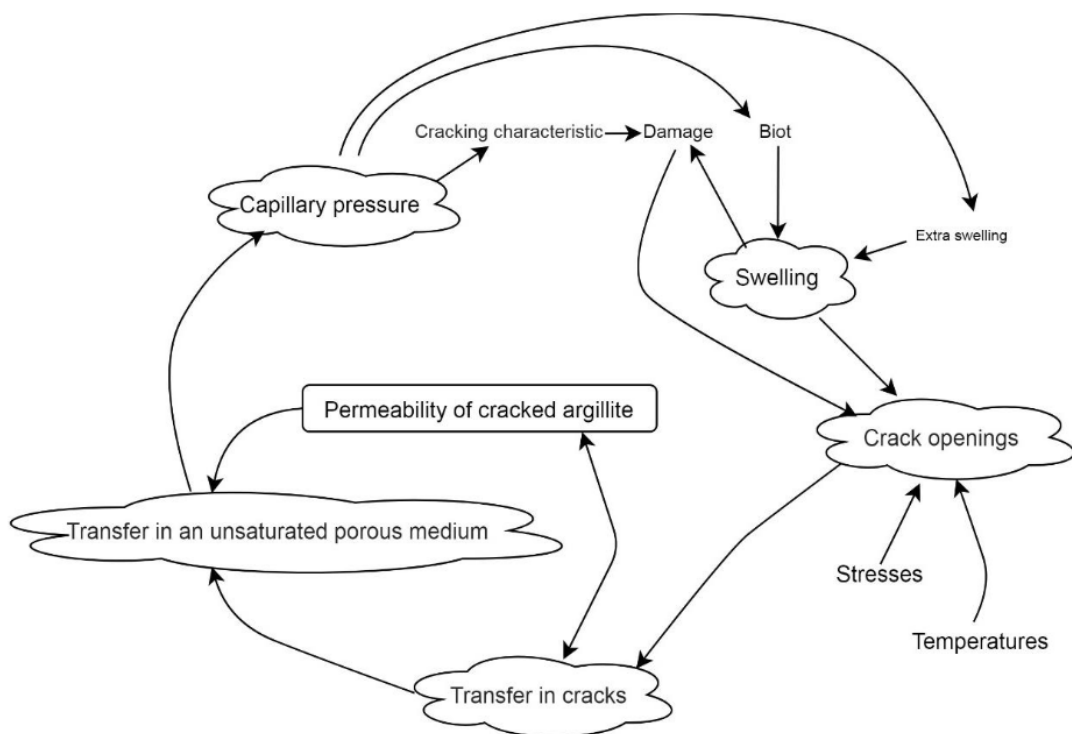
Cracking characteristic
Damage
Biot
Capillary pressure
Extra swelling
Swelling
Permeability of cracked argillite
Crack openings
Transfer in an unsaturated porous medium
Stresses
Temperatures
Transfer in cracks